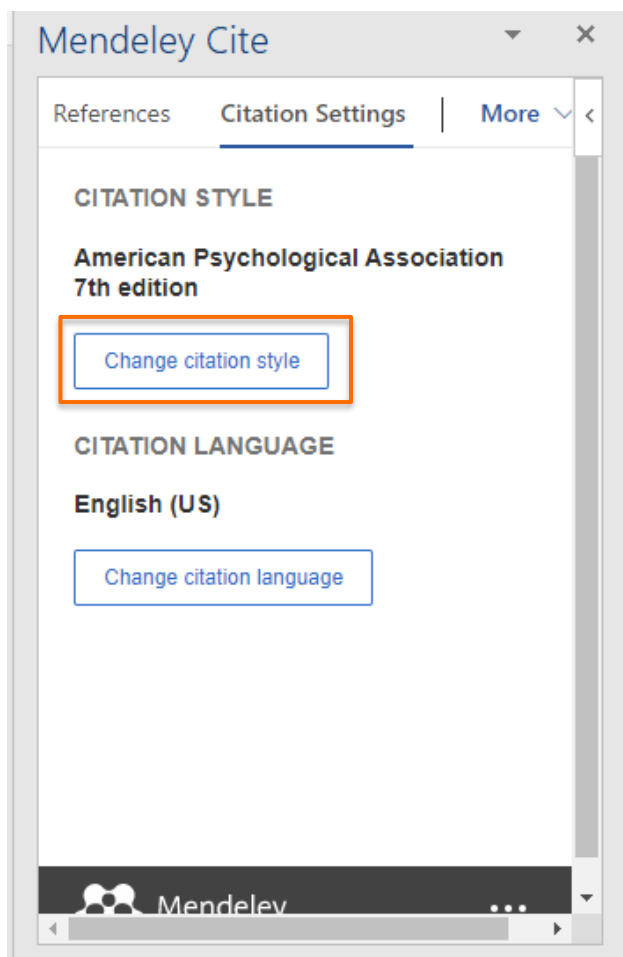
Mendeley Cite

References

Citation Settings

More

CITATION STYLE

American Psychological Association 7th edition

Change citation style

CITATION LANGUAGE

English (US)

Change citation language

Mendeley

...